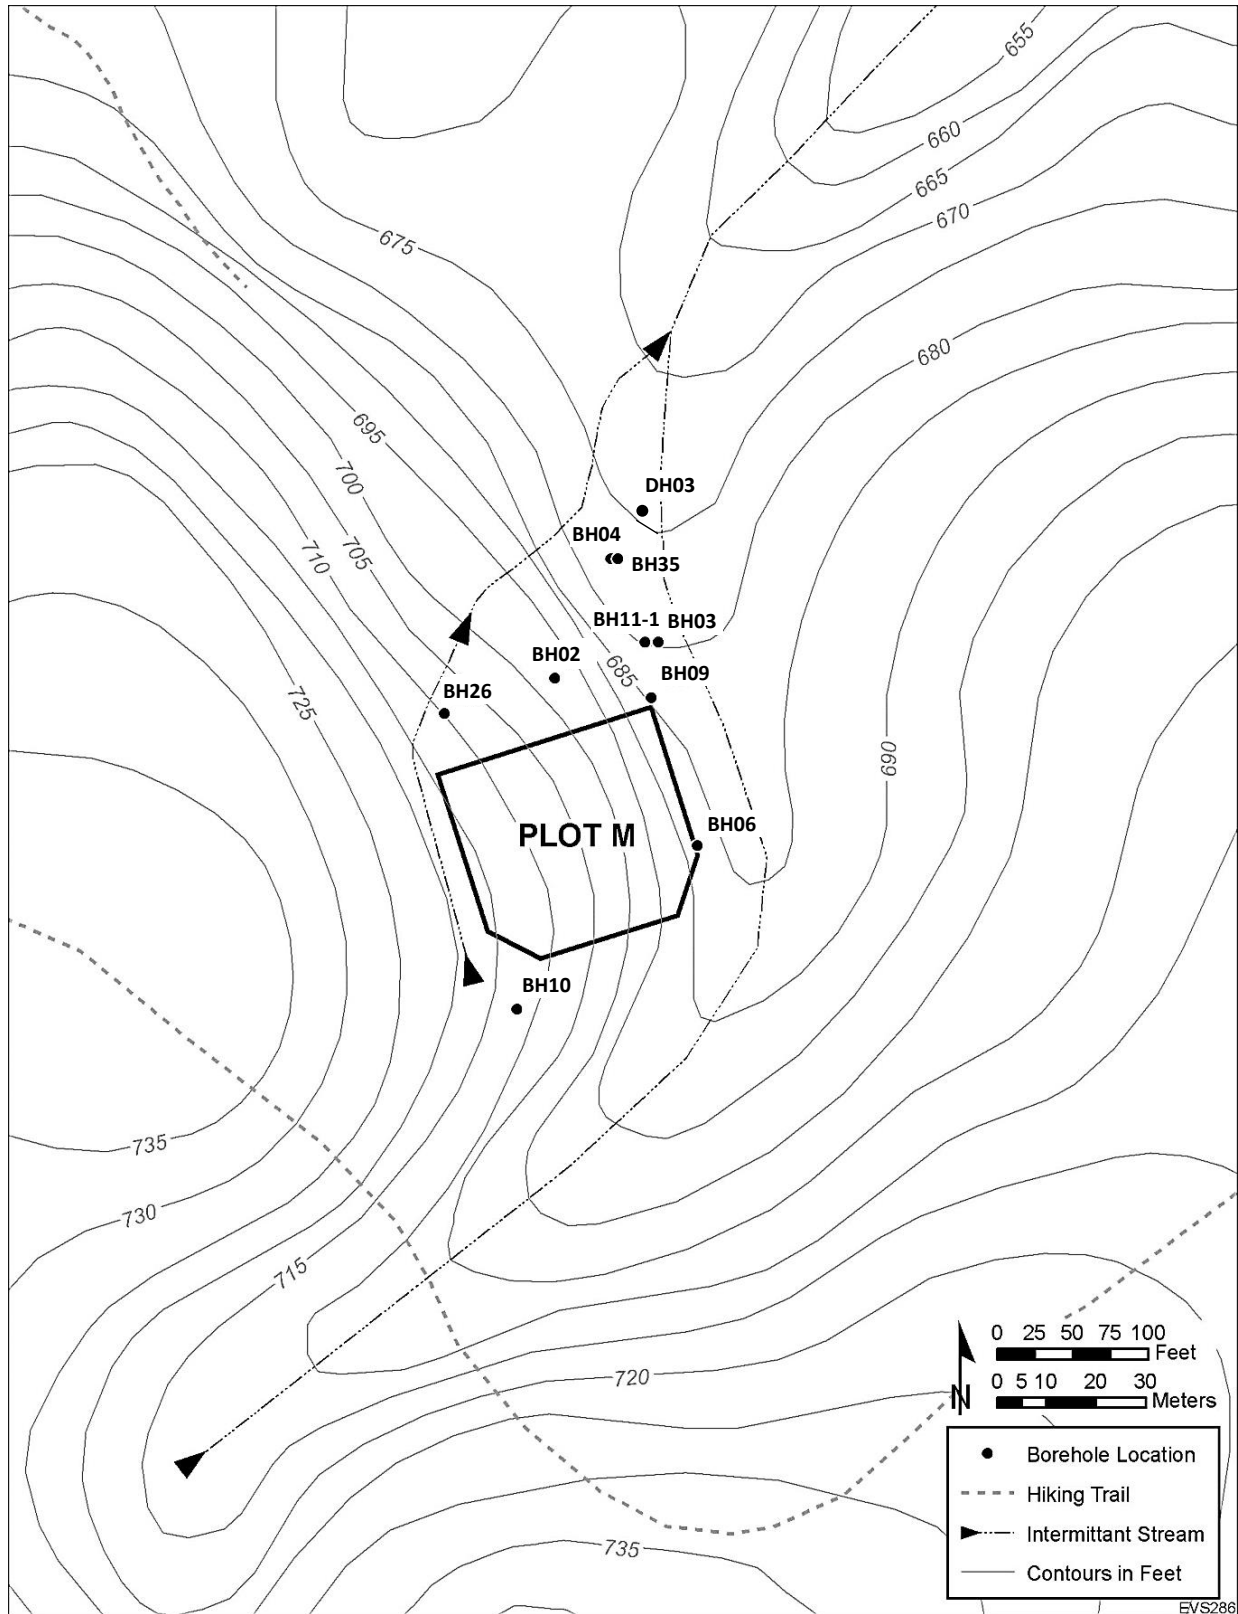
655
660
665
670
675
680
695
700
705
710
725
DH03
BH04
BH35
BH11-1
BH03
BH02
685
BH09
BH26
690
PLOT M
BH06
BH10
735
730
715
720
735

0 25 50 75 100
Feet
0 5 10 20 30
Meters
N

Borehole Location
Hiking Trail
Intermittant Stream
Contours in Feet

EVS286